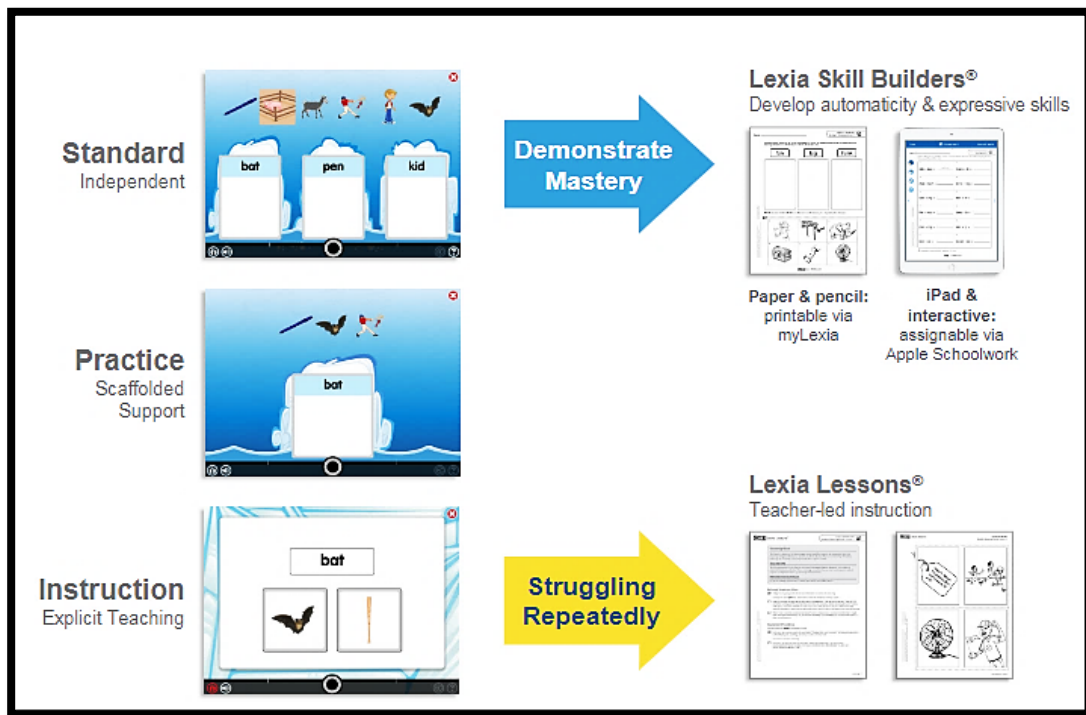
Standard
Independent

bat pen kid

Demonstrate Mastery

Lexia Skill Builders®
Develop automaticity & expressive skills

Paper & pencil: printable via myLexia

iPad & interactive: assignable via Apple Schoolwork

Practice
Scaffolded Support

bat

Instruction
Explicit Teaching

bat

Struggling Repeatedly

Lexia Lessons®
Teacher-led instruction